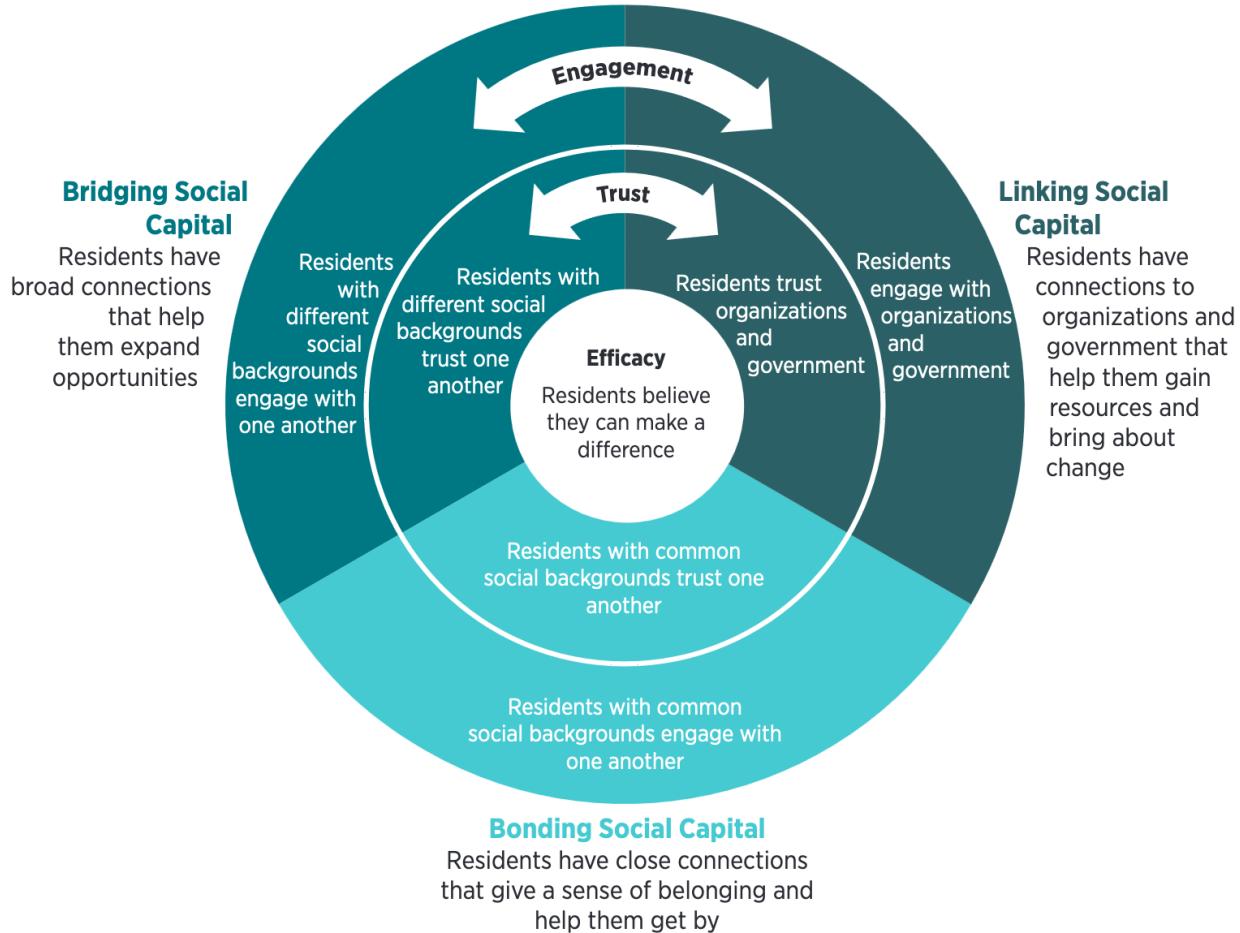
Engagement

Trust

Bridging Social Capital
Residents have broad connections that help them expand opportunities

Residents with different social backgrounds engage with one another

Residents with different social backgrounds trust one another

Efficacy
Residents believe they can make a difference

Residents trust organizations and government

Residents engage with organizations and government

Linking Social Capital
Residents have connections to organizations and government that help them gain resources and bring about change

Residents with common social backgrounds trust one another

Residents with common social backgrounds engage with one another

Bonding Social Capital
Residents have close connections that give a sense of belonging and help them get by